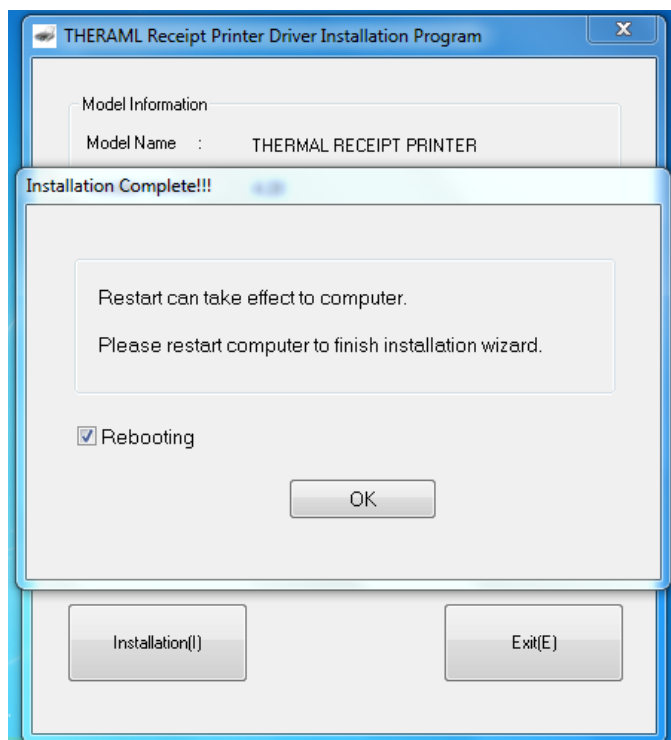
THERAML Receipt Printer Driver Installation Program

Model Information

Model Name : THERMAL RECEIPT PRINTER

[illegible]

Installation Complete!!!

Restart can take effect to computer.

Please restart computer to finish installation wizard.

Rebooting

OK

Installation(I)

Exit(E)